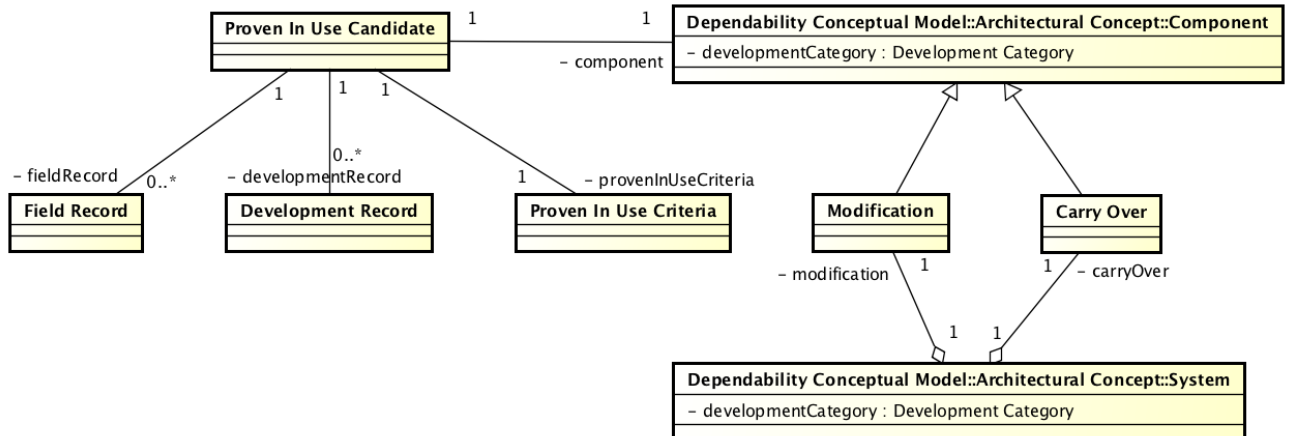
Proven In Use Candidate

1

1

Dependability Conceptual Model::Architectural Concept::Component

- developmentCategory : Development Category

- component

1

1

1

- fieldRecord

0..*

0..*

- developmentRecord

1

- provenInUseCriteria

Field Record

Development Record

Proven In Use Criteria

Modification

Carry Over

- modification

1

1

- carryOver

1

1

Dependability Conceptual Model::Architectural Concept::System

- developmentCategory : Development Category